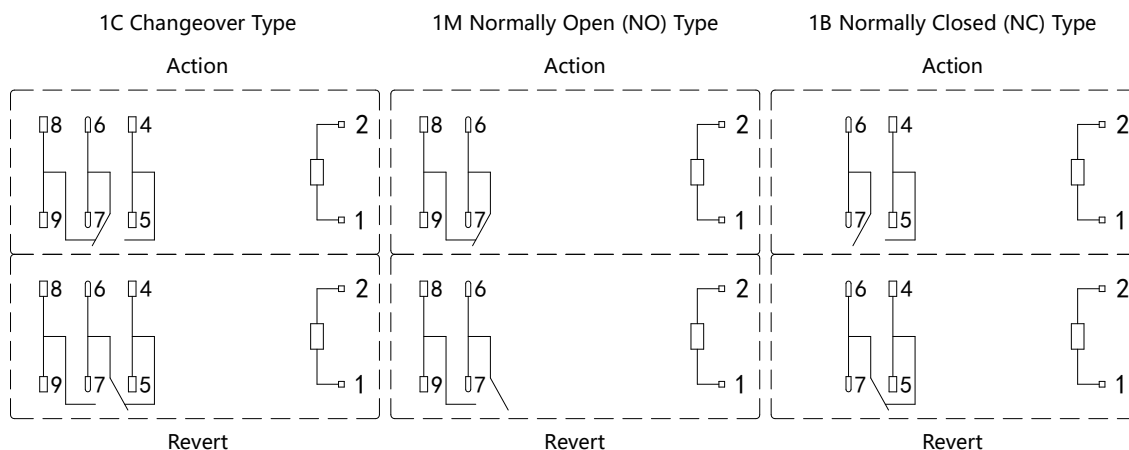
1C Changeover Type

Action

8 6 4 2

9 7 5 1

8 6 4 2

9 7 5 1

Revert

1M Normally Open (NO) Type

Action

8 6 2

9 7 1

8 6 2

9 7 1

Revert

1B Normally Closed (NC) Type

Action

6 4 2

7 5 1

6 4 2

7 5 1

Revert